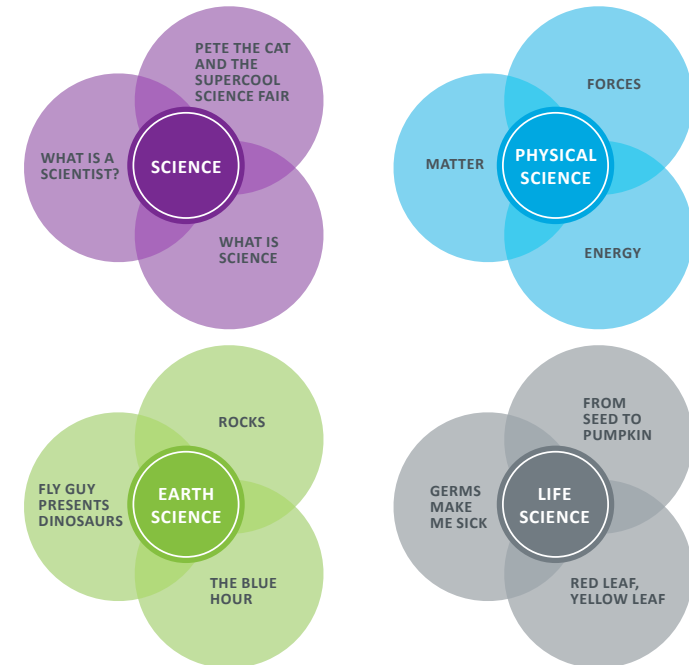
PETE THE CAT AND THE SUPERCOOL SCIENCE FAIR

WHAT IS A SCIENTIST?

SCIENCE

WHAT IS SCIENCE

FORCES

MATTER

PHYSICAL SCIENCE

ENERGY

ROCKS

FLY GUY PRESENTS DINOSAURS

EARTH SCIENCE

THE BLUE HOUR

FROM SEED TO PUMPKIN

GERMS MAKE ME SICK

LIFE SCIENCE

RED LEAF, YELLOW LEAF